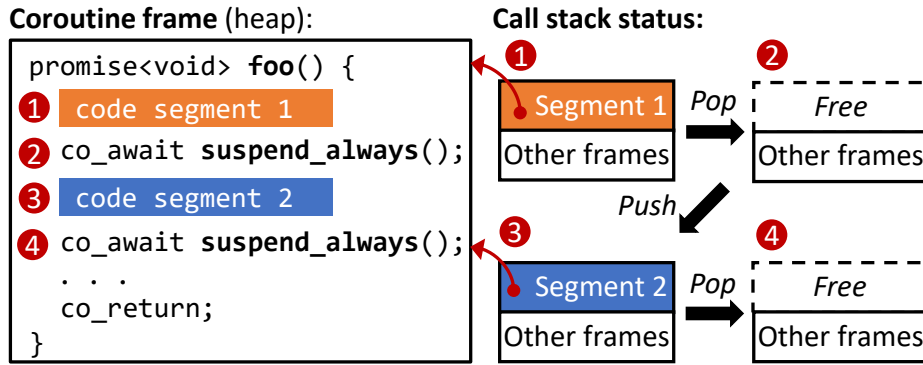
**Coroutine frame** (heap):

promise<void> **foo**() {
1 code segment 1
2 co_await **suspend_always**();
3 code segment 2
4 co_await **suspend_always**();
. . .
co_return;
}

**Call stack status:**

1
Segment 1
Other frames

*Pop*

2
*Free*
Other frames

*Push*

3
Segment 2
Other frames

*Pop*

4
*Free*
Other frames